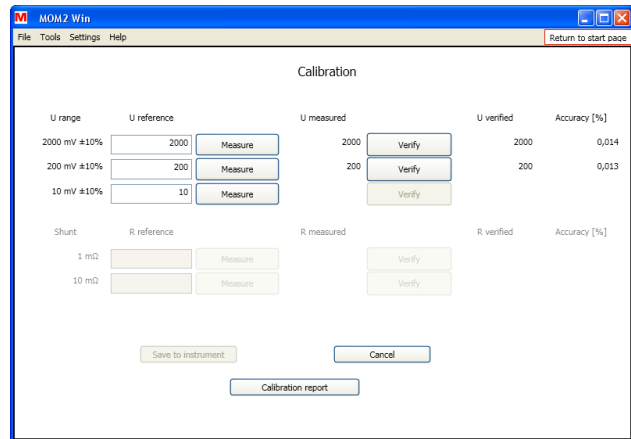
M MOM2 Win

File Tools Settings Help

Return to start page

Calibration

| U range | U reference | | U measured | | U verified | Accuracy [%] |
|---|---|---|---|---|---|---|
| 2000 mV ±10% | 2000 | Measure | 2000 | Verify | 2000 | 0,014 |
| 200 mV ±10% | 200 | Measure | 200 | Verify | 200 | 0,013 |
| 10 mV ±10% | 10 | Measure | | Verify | | |

| Shunt | R reference | | R measured | | R verified | Accuracy [%] |
|---|---|---|---|---|---|---|
| 1 mΩ | | Measure | | Verify | | |
| 10 mΩ | | Measure | | Verify | | |

Save to instrument

Cancel

Calibration report